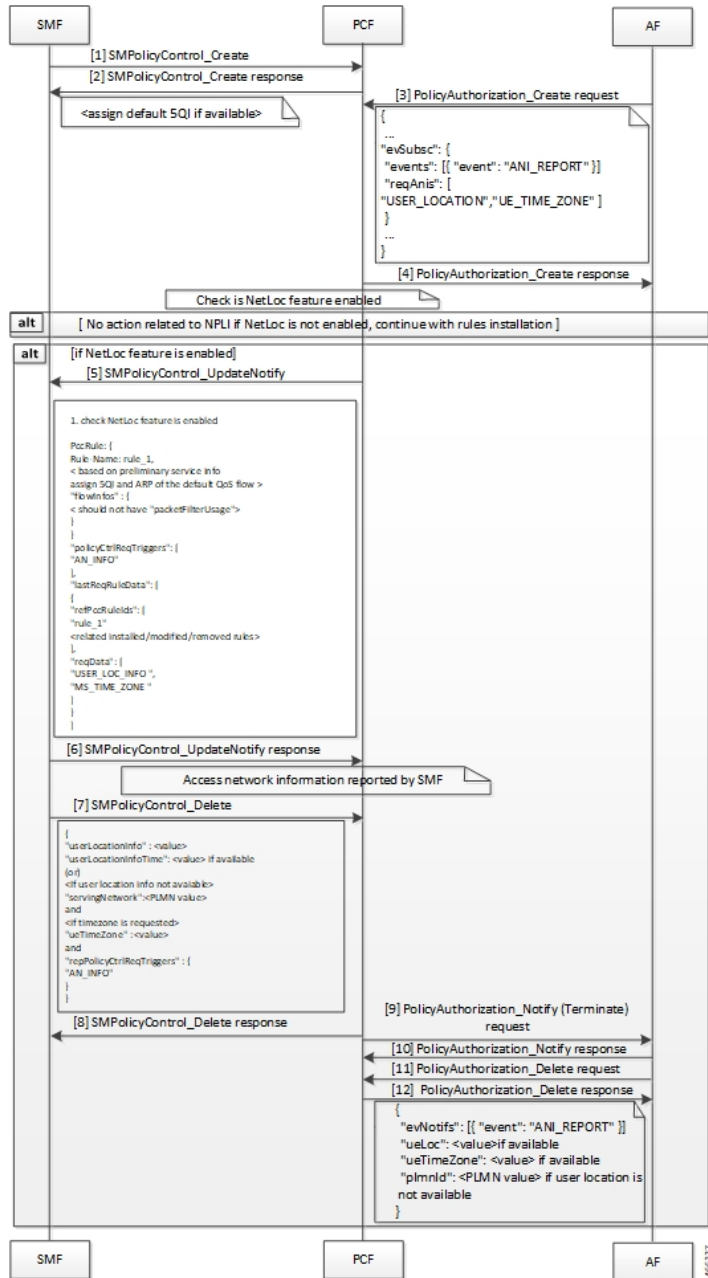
SMF

PCF

AF

[1] SMPolicyControl_Create

[2] SMPolicyControl_Create response

<assign default 5QI if available>

[3] PolicyAuthorization_Create request

{
...
"evSubsc": {
"events": [{ "event": "ANI_REPORT" }]
"reqAnis": [
"USER_LOCATION","UE_TIME_ZONE" ]
}
...
}

[4] PolicyAuthorization_Create response

Check is NetLoc feature enabled

alt

[ No action related to NPLI if NetLoc is not enabled, continue with rules installation ]

alt

[if NetLoc feature is enabled]

[5] SMPolicyControl_UpdateNotify

1. check NetLoc feature is enabled

PccRule: {
Rule-Name: rule_1,
< based on preliminary service info
assign 5QI and ARP of the default QoS flow >
"flowInfos" : {
< should not have "packetFilterUsage">
}
}
"policyCtrlReqTriggers" : [
"AN_INFO"
],
"lastReqRuleData": [
{
"refPccRuleIds": [
"rule_1"
<related installed/modified/removed rules>
],
"reqData" : [
"USER_LOC_INFO ",
"MS_TIME_ZONE "
]
}
]

[6] SMPolicyControl_UpdateNotify response

Access network information reported by SMF

[7] SMPolicyControl_Delete

{
"userLocationInfo" : <value>
"userLocationInfoTime": <value> if available
(or)
<If user location info not available>
"servingNetwork":<PLMN value>
and
<if timezone is requested>
"ueTimeZone" : <value>
and
"repPolicyCtrlReqTriggers" : [
"AN_INFO"
]
}

[8] SMPolicyControl_Delete response

[9] PolicyAuthorization_Notify (Terminate) request

[10] PolicyAuthorization_Notify response

[11] PolicyAuthorization_Delete request

[12] PolicyAuthorization_Delete response

{
"evNotifs": [{ "event": "ANI_REPORT" }]
"ueLoc": <value>if available
"ueTimeZone": <value> if available
"plmnId": <PLMN value> if user location is not available
}

SMF

PCF

AF